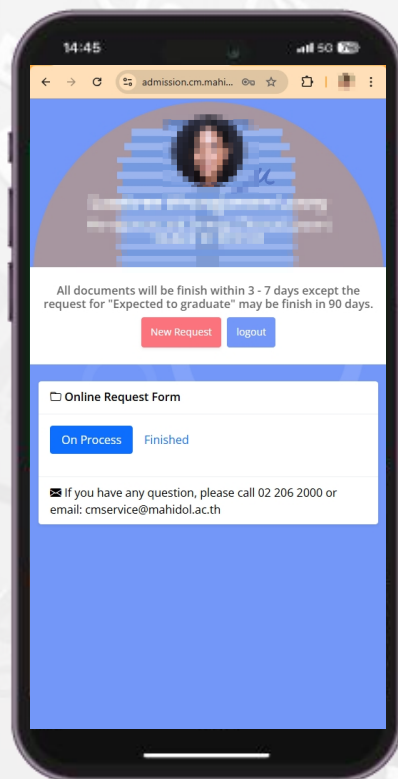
14:45

5G

admission.cm.mahi...

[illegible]

All documents will be finish within 3 - 7 days except the request for "Expected to graduate" may be finish in 90 days.

New Request

logout

Online Request Form

On Process

Finished

If you have any question, please call 02 206 2000 or email: cmservice@mahidol.ac.th